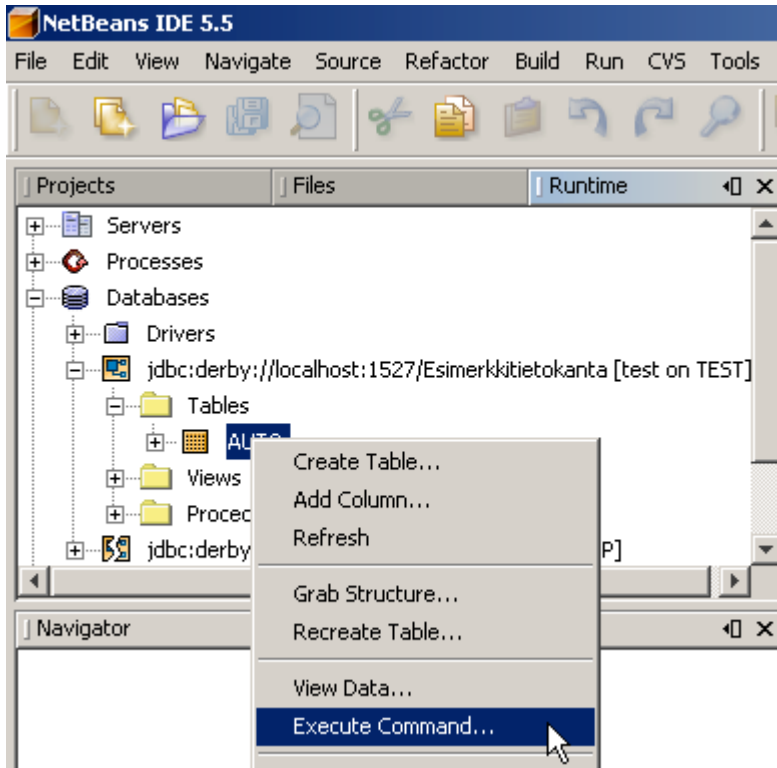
NetBeans IDE 5.5

File Edit View Navigate Source Refactor Build Run CVS Tools

Projects | Files | Runtime

Servers
Processes
Databases
Drivers
jdbc:derby://localhost:1527/Esimerkkitietokanta [test on TEST]
Tables
AUTO
Views
Procec
jdbc:derby
P]

Navigator

Create Table...
Add Column...
Refresh
Grab Structure...
Recreate Table...
View Data...
Execute Command...